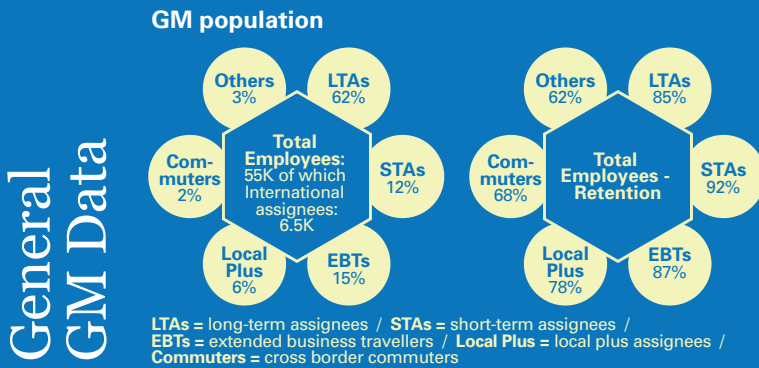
General GM Data

GM population

Others 3%

LTAs 62%

Commuters 2%

Total Employees: 55K of which International assignees: 6.5K

STAs 12%

Local Plus 6%

EBTs 15%

Others 62%

LTAs 85%

Commuters 68%

Total Employees - Retention

STAs 92%

Local Plus 78%

EBTs 87%

**LTAs =** long-term assignees / **STAs =** short-term assignees / **EBTs =** extended business travellers / **Local Plus =** local plus assignees / **Commuters =** cross border commuters